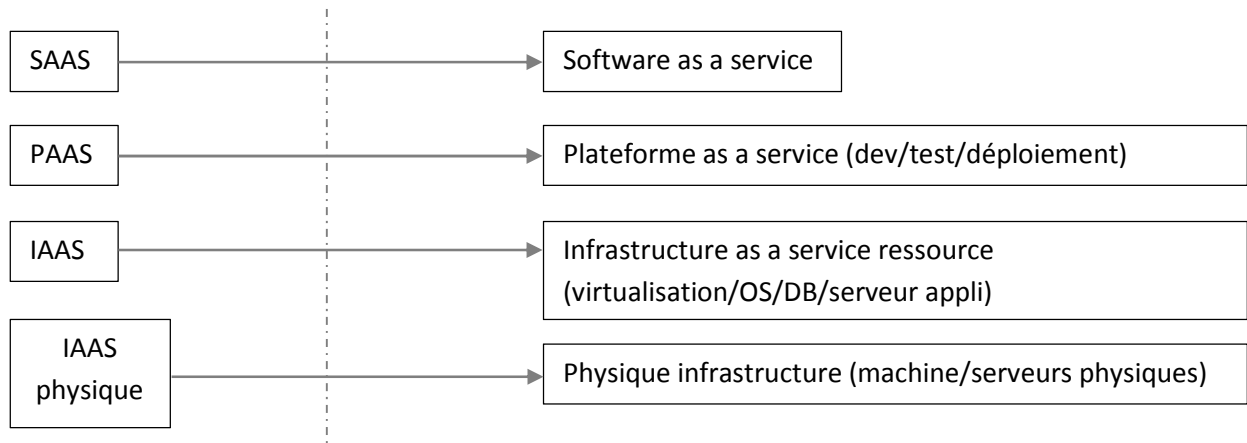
SAAS

Software as a service

PAAS

Plateforme as a service (dev/test/déploiement)

IAAS

Infrastructure as a service ressource (virtualisation/OS/DB/serveur appli)

IAAS physique

Physique infrastructure (machine/serveurs physiques)